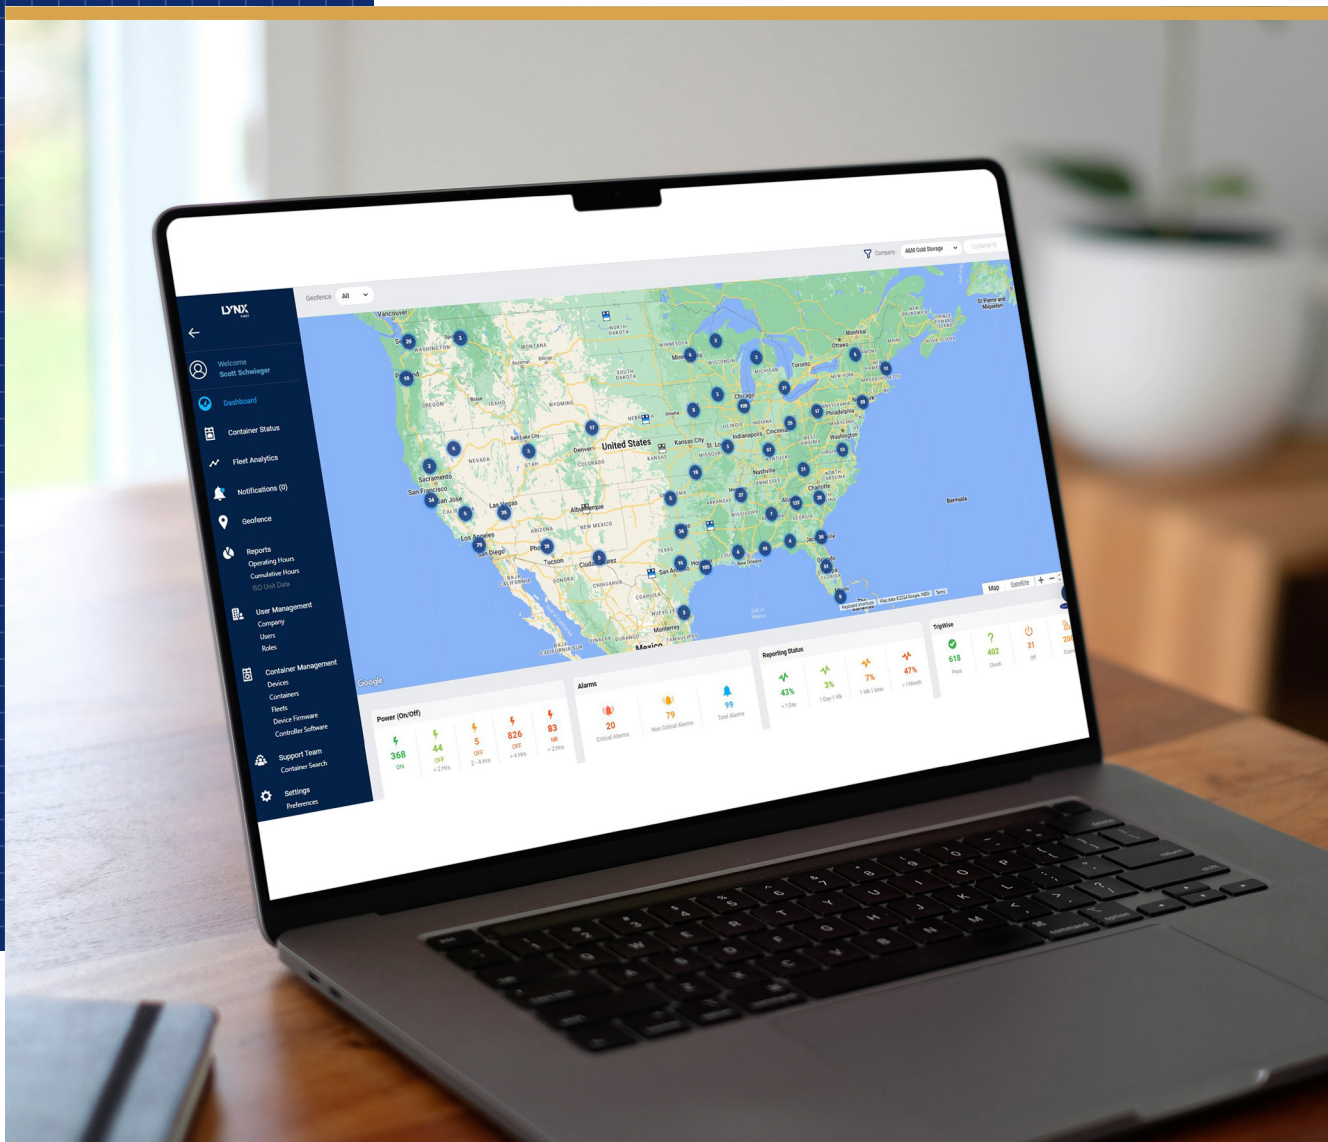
Company AIM Cold Storage

LYNX

Welcome
Scott Schwieger

Dashboard
Container Status
Fleet Analytics
Notifications (0)
Geofence
Reports
Operating Hours
Cumulative Hours
ISO Unit Data
User Management
Company
Users
Roles
Container Management
Devices
Containers
Fleets
Device Firmware
Controller Software
Support Team
Container Search
Settings
Preferences

Geofence All

United States
Mexico
Map Satellite
Google

Power (On/Off)
368 ON
44 OFF < 2 Hrs
5 OFF 2 - 4 Hrs
826 OFF > 4 Hrs
83 NR > 2 Hrs

Alarms
20 Critical Alarms
79 Non Critical Alarms
99 Total Alarms

Reporting Status
43% < 1 Day
3% 1 Day-1 Wk
7% 1 Wk-1 Mon
47% > 1 Month

TripWise
618 Pass
402 Check
31 Off
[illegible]